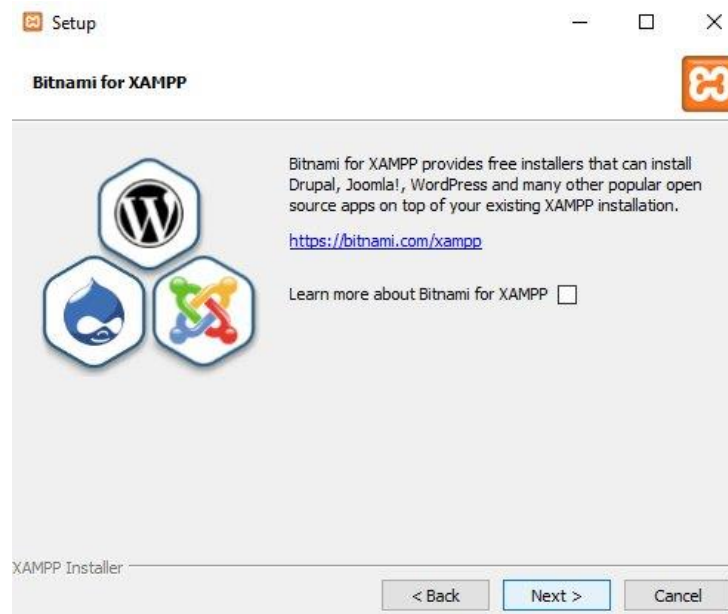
Setup

Bitnami for XAMPP

Bitnami for XAMPP provides free installers that can install Drupal, Joomla!, WordPress and many other popular open source apps on top of your existing XAMPP installation.

https://bitnami.com/xampp

Learn more about Bitnami for XAMPP

XAMPP Installer

< Back
Next >
Cancel